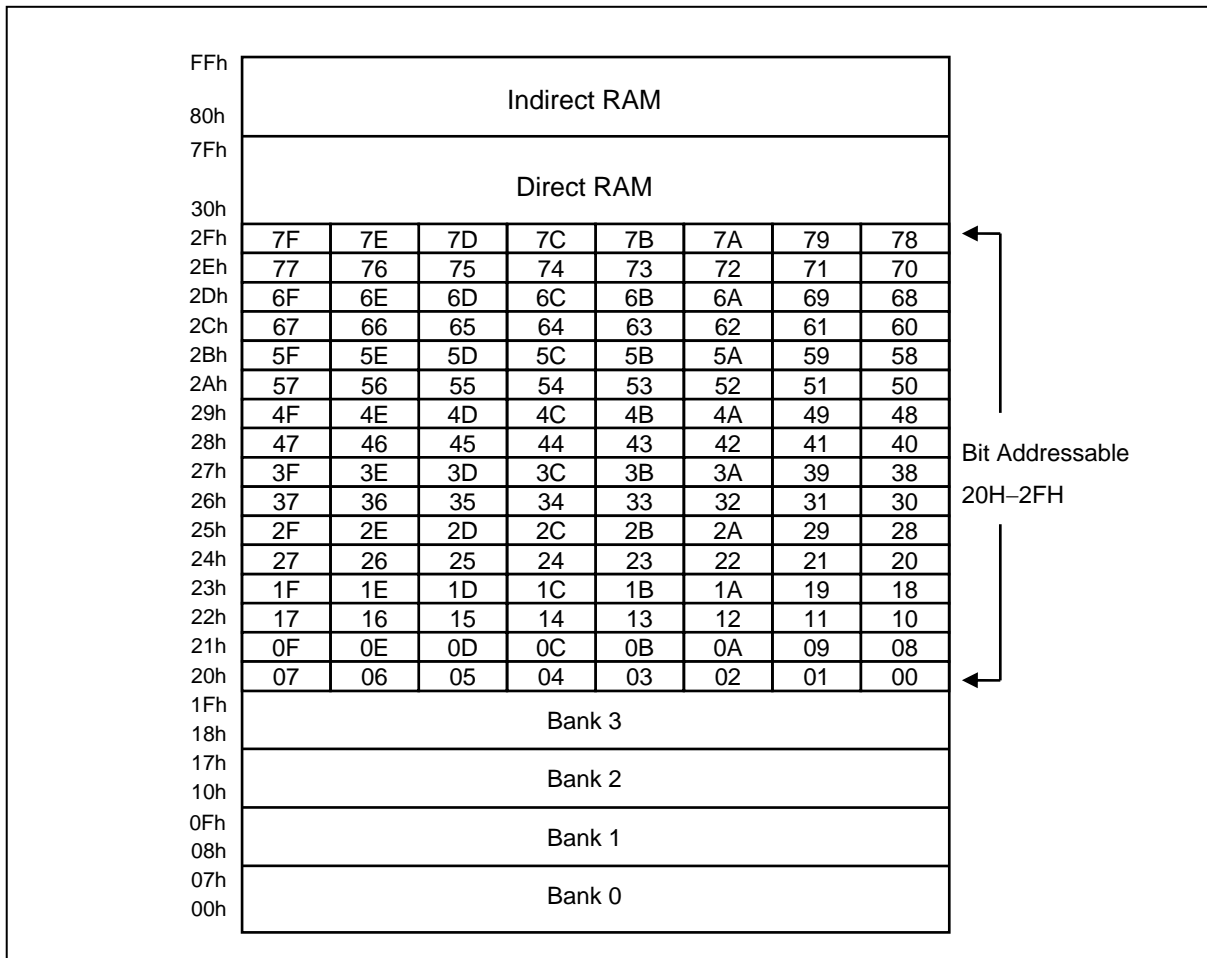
FFh
80h
Indirect RAM

7Fh
30h
Direct RAM

| | | | | | | | | |
|---|---|---|---|---|---|---|---|---|
| 2Fh | 7F | 7E | 7D | 7C | 7B | 7A | 79 | 78 |
| 2Eh | 77 | 76 | 75 | 74 | 73 | 72 | 71 | 70 |
| 2Dh | 6F | 6E | 6D | 6C | 6B | 6A | 69 | 68 |
| 2Ch | 67 | 66 | 65 | 64 | 63 | 62 | 61 | 60 |
| 2Bh | 5F | 5E | 5D | 5C | 5B | 5A | 59 | 58 |
| 2Ah | 57 | 56 | 55 | 54 | 53 | 52 | 51 | 50 |
| 29h | 4F | 4E | 4D | 4C | 4B | 4A | 49 | 48 |
| 28h | 47 | 46 | 45 | 44 | 43 | 42 | 41 | 40 |
| 27h | 3F | 3E | 3D | 3C | 3B | 3A | 39 | 38 |
| 26h | 37 | 36 | 35 | 34 | 33 | 32 | 31 | 30 |
| 25h | 2F | 2E | 2D | 2C | 2B | 2A | 29 | 28 |
| 24h | 27 | 26 | 25 | 24 | 23 | 22 | 21 | 20 |
| 23h | 1F | 1E | 1D | 1C | 1B | 1A | 19 | 18 |
| 22h | 17 | 16 | 15 | 14 | 13 | 12 | 11 | 10 |
| 21h | 0F | 0E | 0D | 0C | 0B | 0A | 09 | 08 |
| 20h | 07 | 06 | 05 | 04 | 03 | 02 | 01 | 00 |

Bit Addressable
20H–2FH

1Fh
18h
Bank 3

17h
10h
Bank 2

0Fh
08h
Bank 1

07h
00h
Bank 0